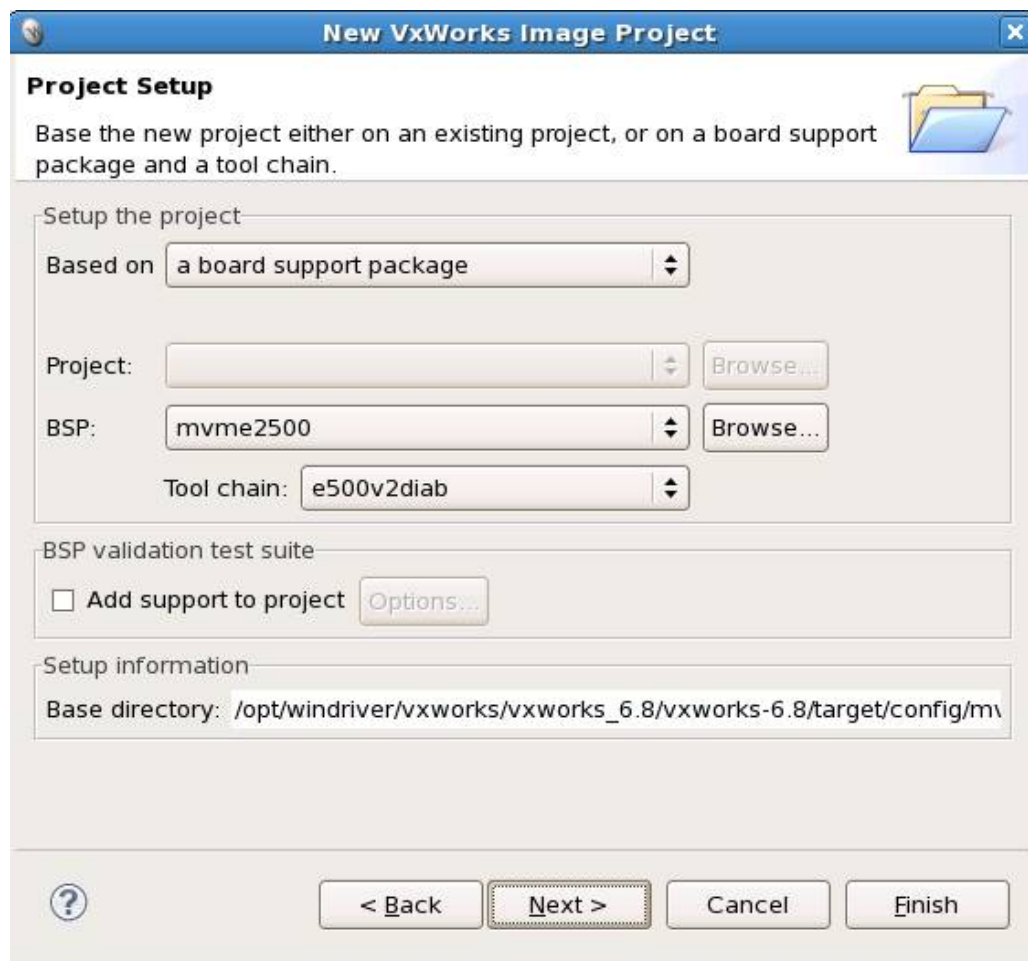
New VxWorks Image Project

Project Setup

Base the new project either on an existing project, or on a board support package and a tool chain.

Setup the project

Based on a board support package

Project: Browse...

BSP: mvme2500 Browse...

Tool chain: e500v2diab

BSP validation test suite

Add support to project Options...

Setup information

Base directory: /opt/windriver/vxworks/vxworks_6.8/vxworks-6.8/target/config/m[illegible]

?

< Back Next > Cancel Finish